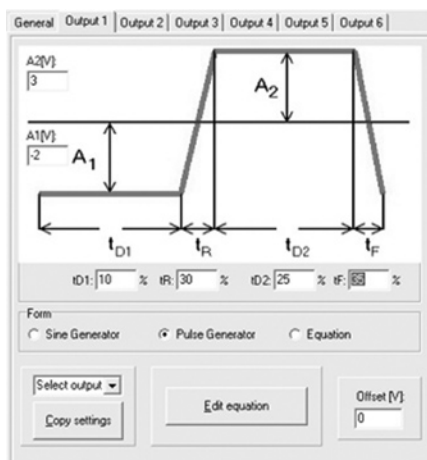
General | Output 1 | Output 2 | Output 3 | Output 4 | Output 5 | Output 6

A2[V]:
3

$A_2$

A1[V]:
-2

$A_1$

$t_{D1}$ $t_R$ $t_{D2}$ $t_F$

tD1: 10 % tR: 30 % tD2: 25 % tF: 35 %

Form
Sine Generator
Pulse Generator
Equation

Select output
Copy settings

Edit equation

Offset [V]:
0